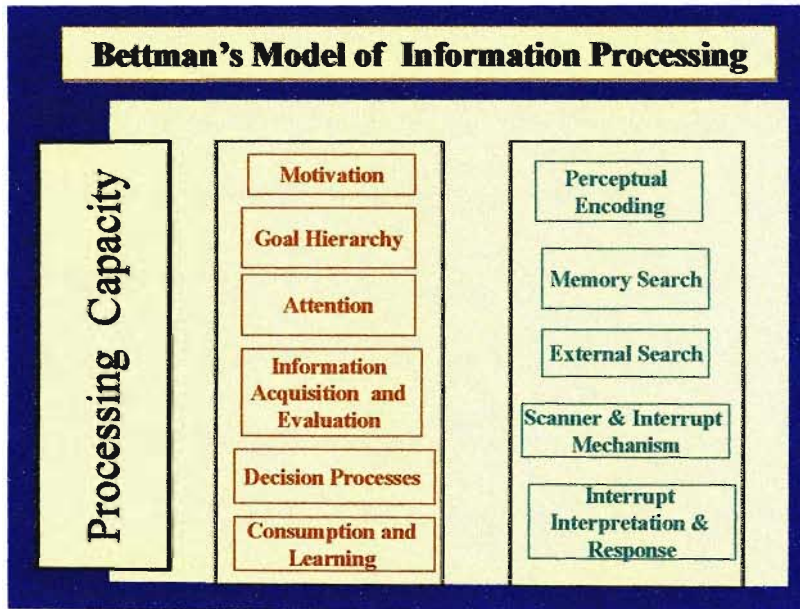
Bettman's Model of Information Processing

Processing Capacity

Motivation

Goal Hierarchy

Attention

Information Acquisition and Evaluation

Decision Processes

Consumption and Learning

Perceptual Encoding

Memory Search

External Search

Scanner & Interrupt Mechanism

Interrupt Interpretation & Response